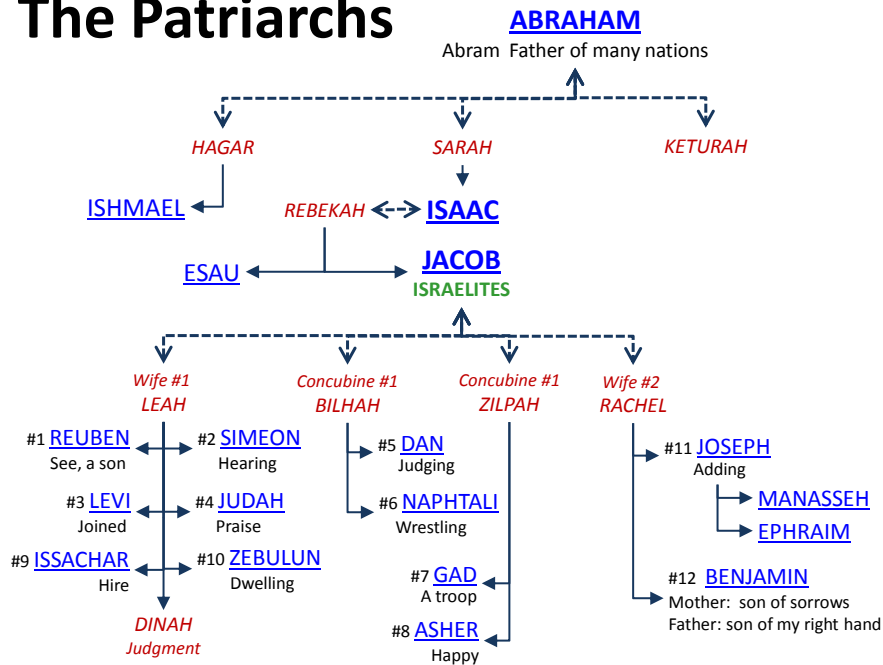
The Patriarchs

ABRAHAM
Abram Father of many nations

HAGAR
SARAH
KETURAH

ISHMAEL
REBEKAH
ISAAC

ESAU
JACOB
ISRAELITES

Wife #1
LEAH

Concubine #1
BILHAH

Concubine #1
ZILPAH

Wife #2
RACHEL

#1 REUBEN
See, a son

#2 SIMEON
Hearing

#3 LEVI
Joined

#4 JUDAH
Praise

#9 ISSACHAR
Hire

#10 ZEBULUN
Dwelling

DINAH
Judgment

#5 DAN
Judging

#6 NAPHTALI
Wrestling

#7 GAD
A troop

#8 ASHER
Happy

#11 JOSEPH
Adding

MANASSEH

EPHRAIM

#12 BENJAMIN
Mother: son of sorrows
Father: son of my right hand